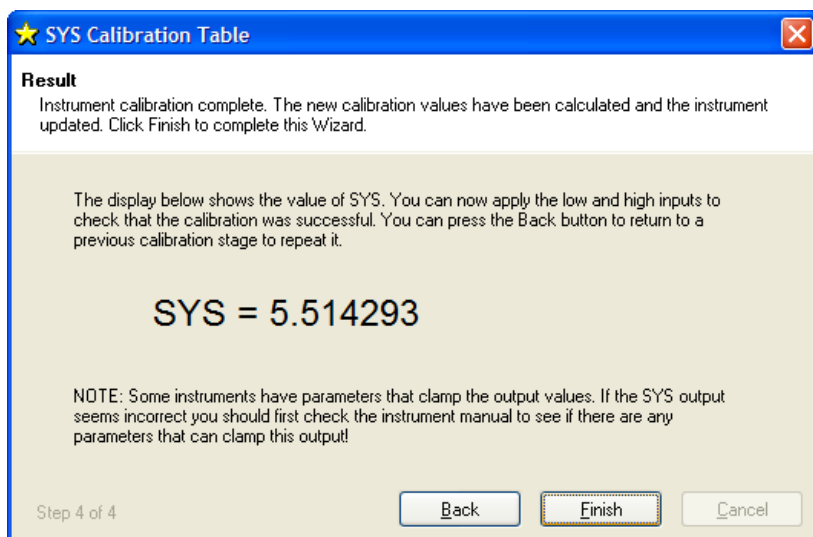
SYS Calibration Table

Result
Instrument calibration complete. The new calibration values have been calculated and the instrument updated. Click Finish to complete this Wizard.

The display below shows the value of SYS. You can now apply the low and high inputs to check that the calibration was successful. You can press the Back button to return to a previous calibration stage to repeat it.

SYS = 5.514293

NOTE: Some instruments have parameters that clamp the output values. If the SYS output seems incorrect you should first check the instrument manual to see if there are any parameters that can clamp this output!

Step 4 of 4

Back

Finish

Cancel